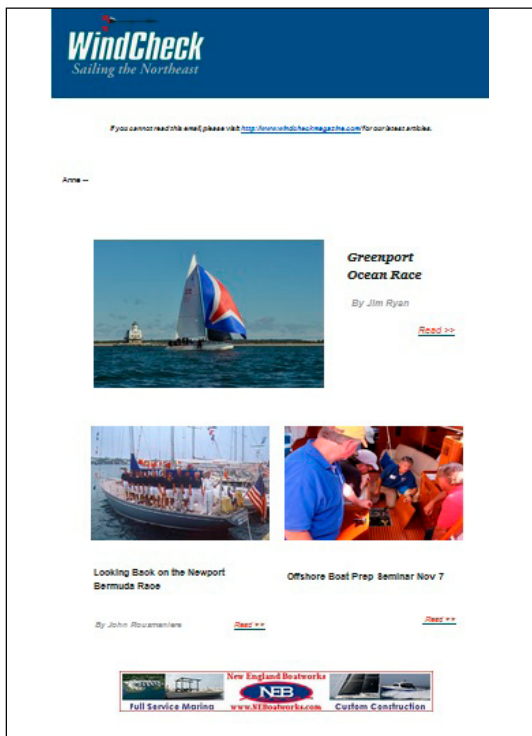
WindCheck
Sailing the Northeast

If you cannot read this email, please visit http://www.windcheckmagazine.com/ for our latest articles.

Anne --

Greenport Ocean Race

By Jim Ryan

Read >>

Looking Back on the Newport Bermuda Race

By John Rousmaniere

Read >>

Offshore Boat Prep Seminar Nov 7

Read >>

New England Boatworks
NEB
Full Service Marina
www.NEBoatworks.com
Custom Construction